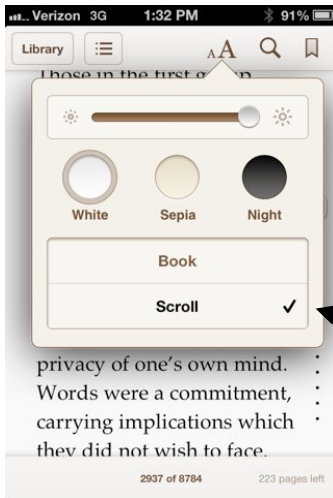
Verizon 3G 1:32 PM 91%

Library

AA

Those in the first g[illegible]

White Sepia Night

Book

Scroll ✓

privacy of one's own mind. Words were a commitment, carrying implications which they did not wish to face.

2937 of 8784 223 pages left